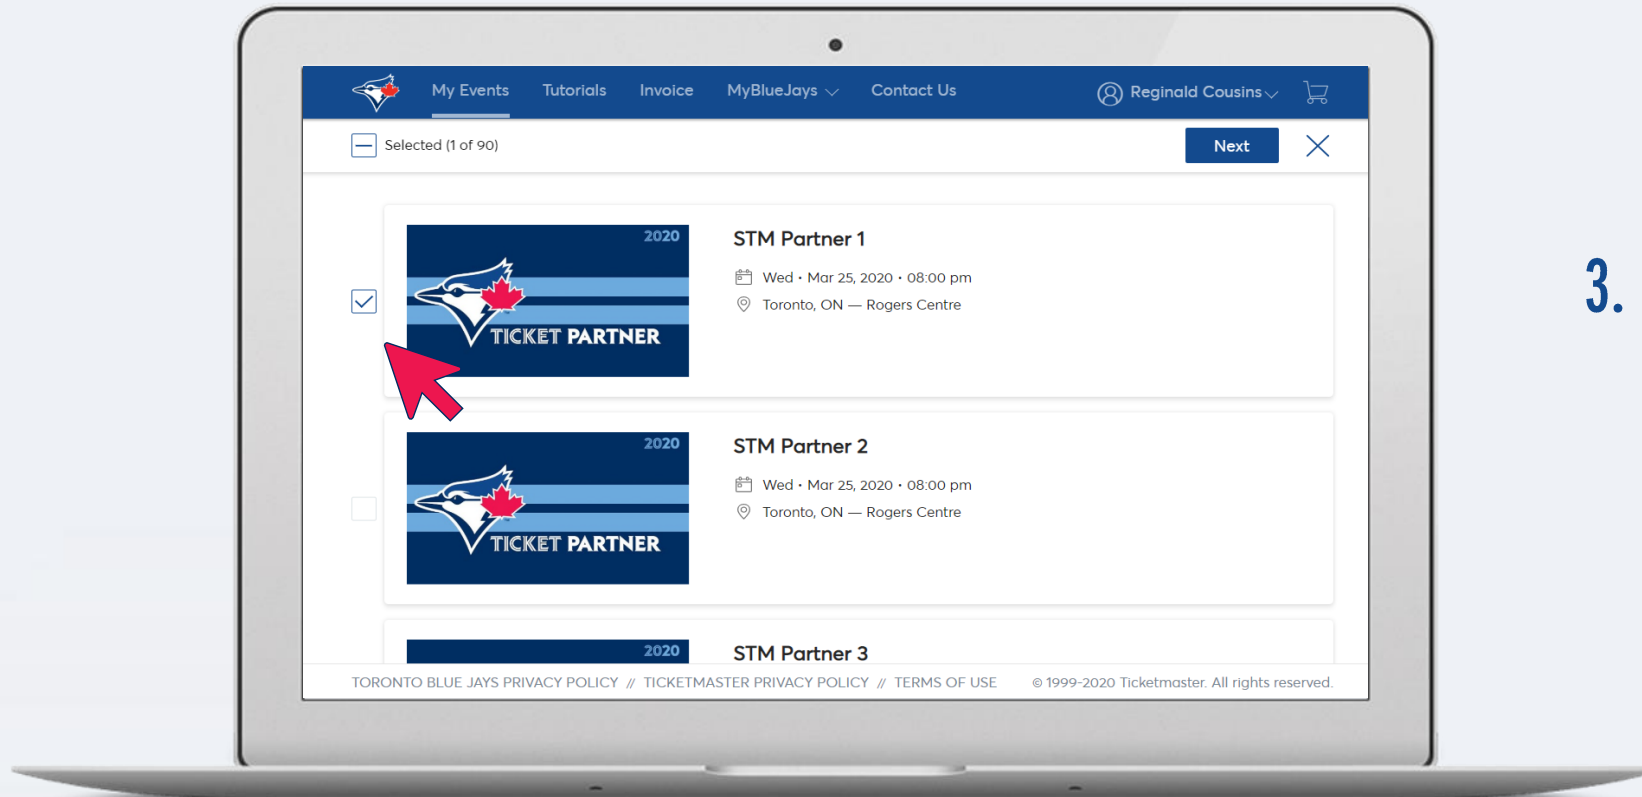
My Events Tutorials Invoice MyBlueJays Contact Us Reginald Cousins

Selected (1 of 90) Next

2020
TICKET PARTNER

STM Partner 1
Wed • Mar 25, 2020 • 08:00 pm
Toronto, ON — Rogers Centre

2020
TICKET PARTNER

STM Partner 2
Wed • Mar 25, 2020 • 08:00 pm
Toronto, ON — Rogers Centre

2020
STM Partner 3

TORONTO BLUE JAYS PRIVACY POLICY // TICKETMASTER PRIVACY POLICY // TERMS OF USE © 1999-2020 Ticketmaster. All rights reserved.

3.